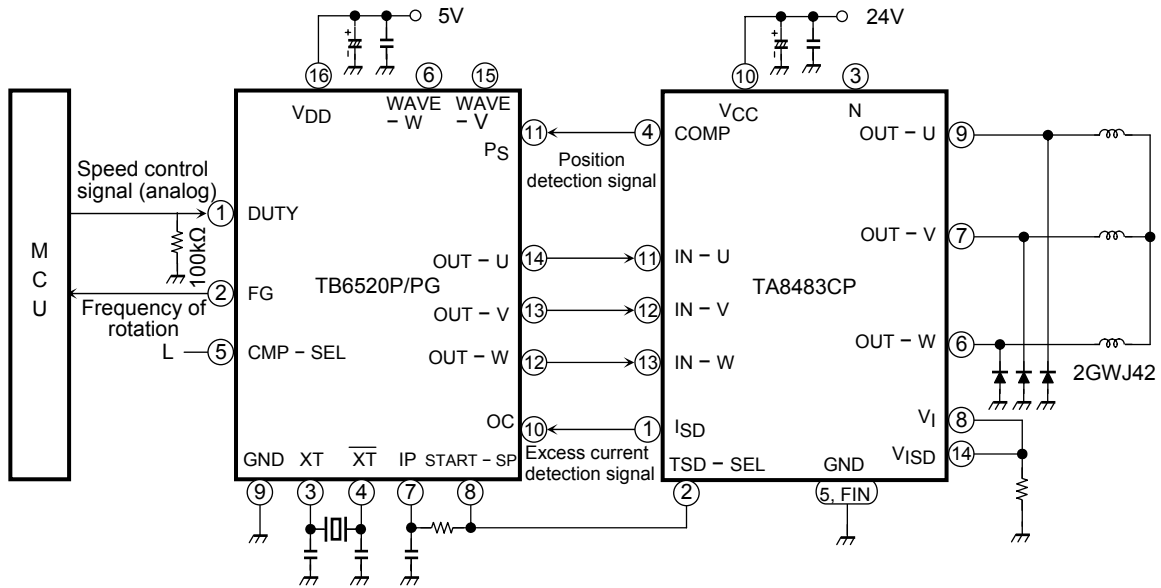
5V

24V

16 6 15

10 3

M C U

$V_{DD}$

WAVE − W

WAVE − V

$P_S$

11

4

COMP

$V_{CC}$

N

OUT − U

9

Position detection signal

Speed control signal (analog)

1

DUTY

100kΩ

OUT − U

14

11

IN − U

OUT − V

7

2

FG

TB6520P/PG

TA8483CP

Frequency of rotation

OUT − V

13

12

IN − V

L

5

CMP − SEL

OUT − W

12

13

IN − W

OUT − W

6

2GWJ42

OC

10

1

$I_{SD}$

$V_I$

8

Excess current detection signal

$V_{ISD}$

14

GND XT $\overline{XT}$ IP START − SP

TSD − SEL

GND

9 3 4 7 8

2

5, FIN